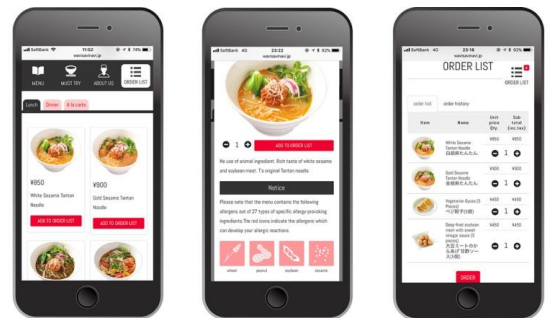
SoftBank 11:52 74%
veetanmen.jp

MENU
MUST TRY
ABOUT US
ORDER LIST

Lunch
Dinner
In cart

¥850
White Sesame Tantan Noodle
ADD TO ORDER LIST

¥900
Gold Sesame Tantan Noodle
ADD TO ORDER LIST

SoftBank 4G 23:22 92%
veetanmen.jp

1
ADD TO ORDER LIST

No use of animal ingredient. Rich taste of white sesame and soybean meat. Ts original tantan noodle.

Notice

Please note that the menu contains the following allergens out of 27 types of specific allergy-provoking ingredients. The red icons indicate the allergens which can develop your allergic reactions.

wheat
peanut
soybean
sesame

SoftBank 4G 23:16 92%
veetanmen.jp

ORDER LIST

ORDER LIST

order list
order history

| Item | Name | Unit price Qty | Sub total (inc.tax) |
|---|---|---|---|
| | White Sesame Tantan Noodle 白胡麻たんたん | ¥850 1 | ¥850 |
| | Gold Sesame Tantan Noodle 金胡麻たんたん | ¥900 1 | ¥900 |
| | Vegetarian Gyoza (5 Pieces) ベジ餃子(5個) | ¥450 1 | ¥450 |
| | Deep fried soybean meat with sweet vinegar sauce (5 pieces) 大豆ミートのからあげ 甘酢ソース(5個) | ¥450 1 | ¥450 |

ORDER